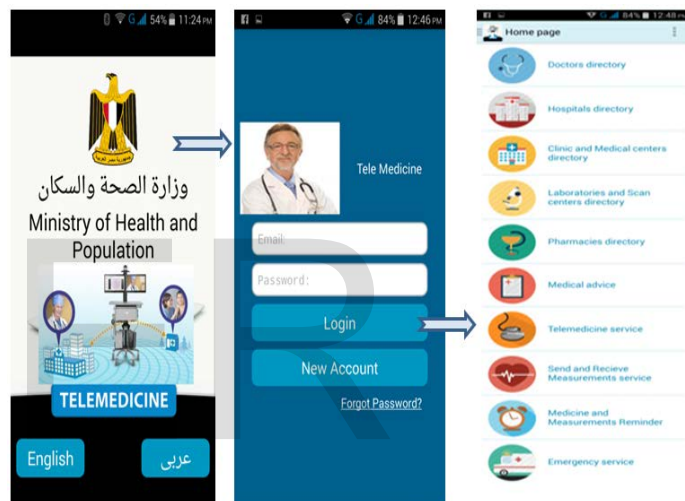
54% 11:24 PM

وزارة الصحة والسكان

Ministry of Health and Population

TELEMEDICINE

English

عربى

84% 12:46 PM

Tele Medicine

Email:

Password:

Login

New Account

Forgot Password?

84% 12:48

Home page

Doctors directory

Hospitals directory

Clinic and Medical centers directory

Laboratories and Scan centers directory

Pharmacies directory

Medical advice

Telemedicine service

Send and Recieve Measurements service

Medicine and Measurements Reminder

Emergency service